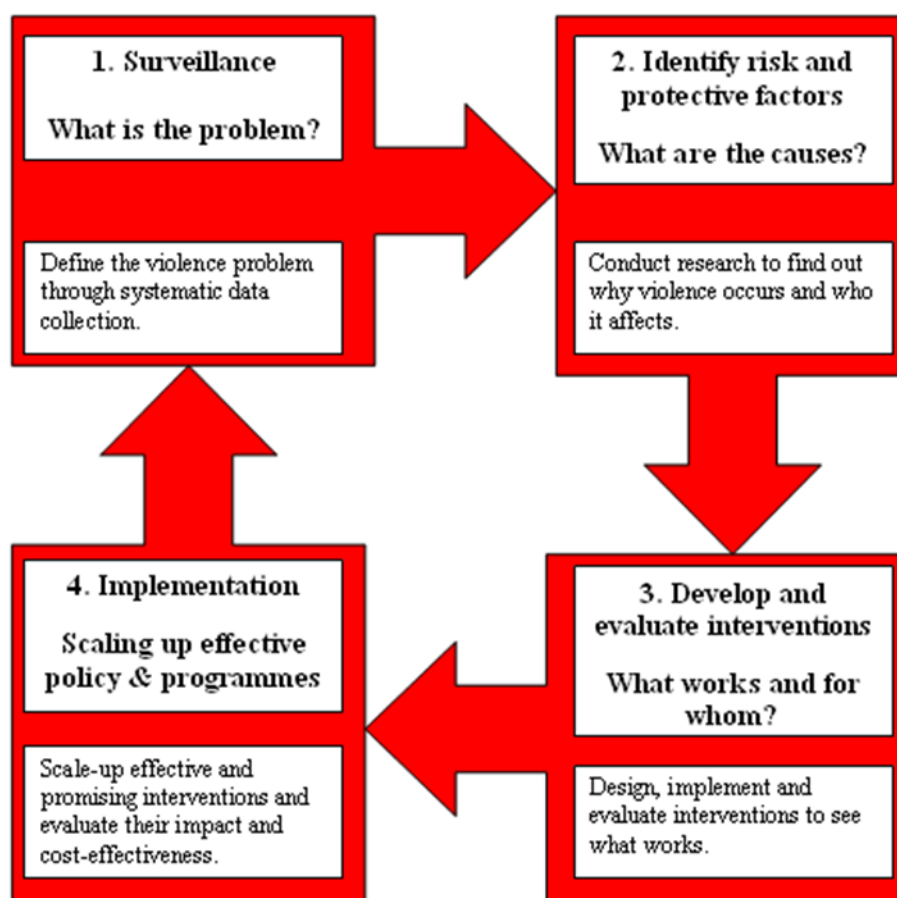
1. Surveillance

What is the problem?

Define the violence problem through systematic data collection.

2. Identify risk and protective factors

What are the causes?

Conduct research to find out why violence occurs and who it affects.

3. Develop and evaluate interventions

What works and for whom?

Design, implement and evaluate interventions to see what works.

4. Implementation

Scaling up effective policy & programmes

Scale-up effective and promising interventions and evaluate their impact and cost-effectiveness.